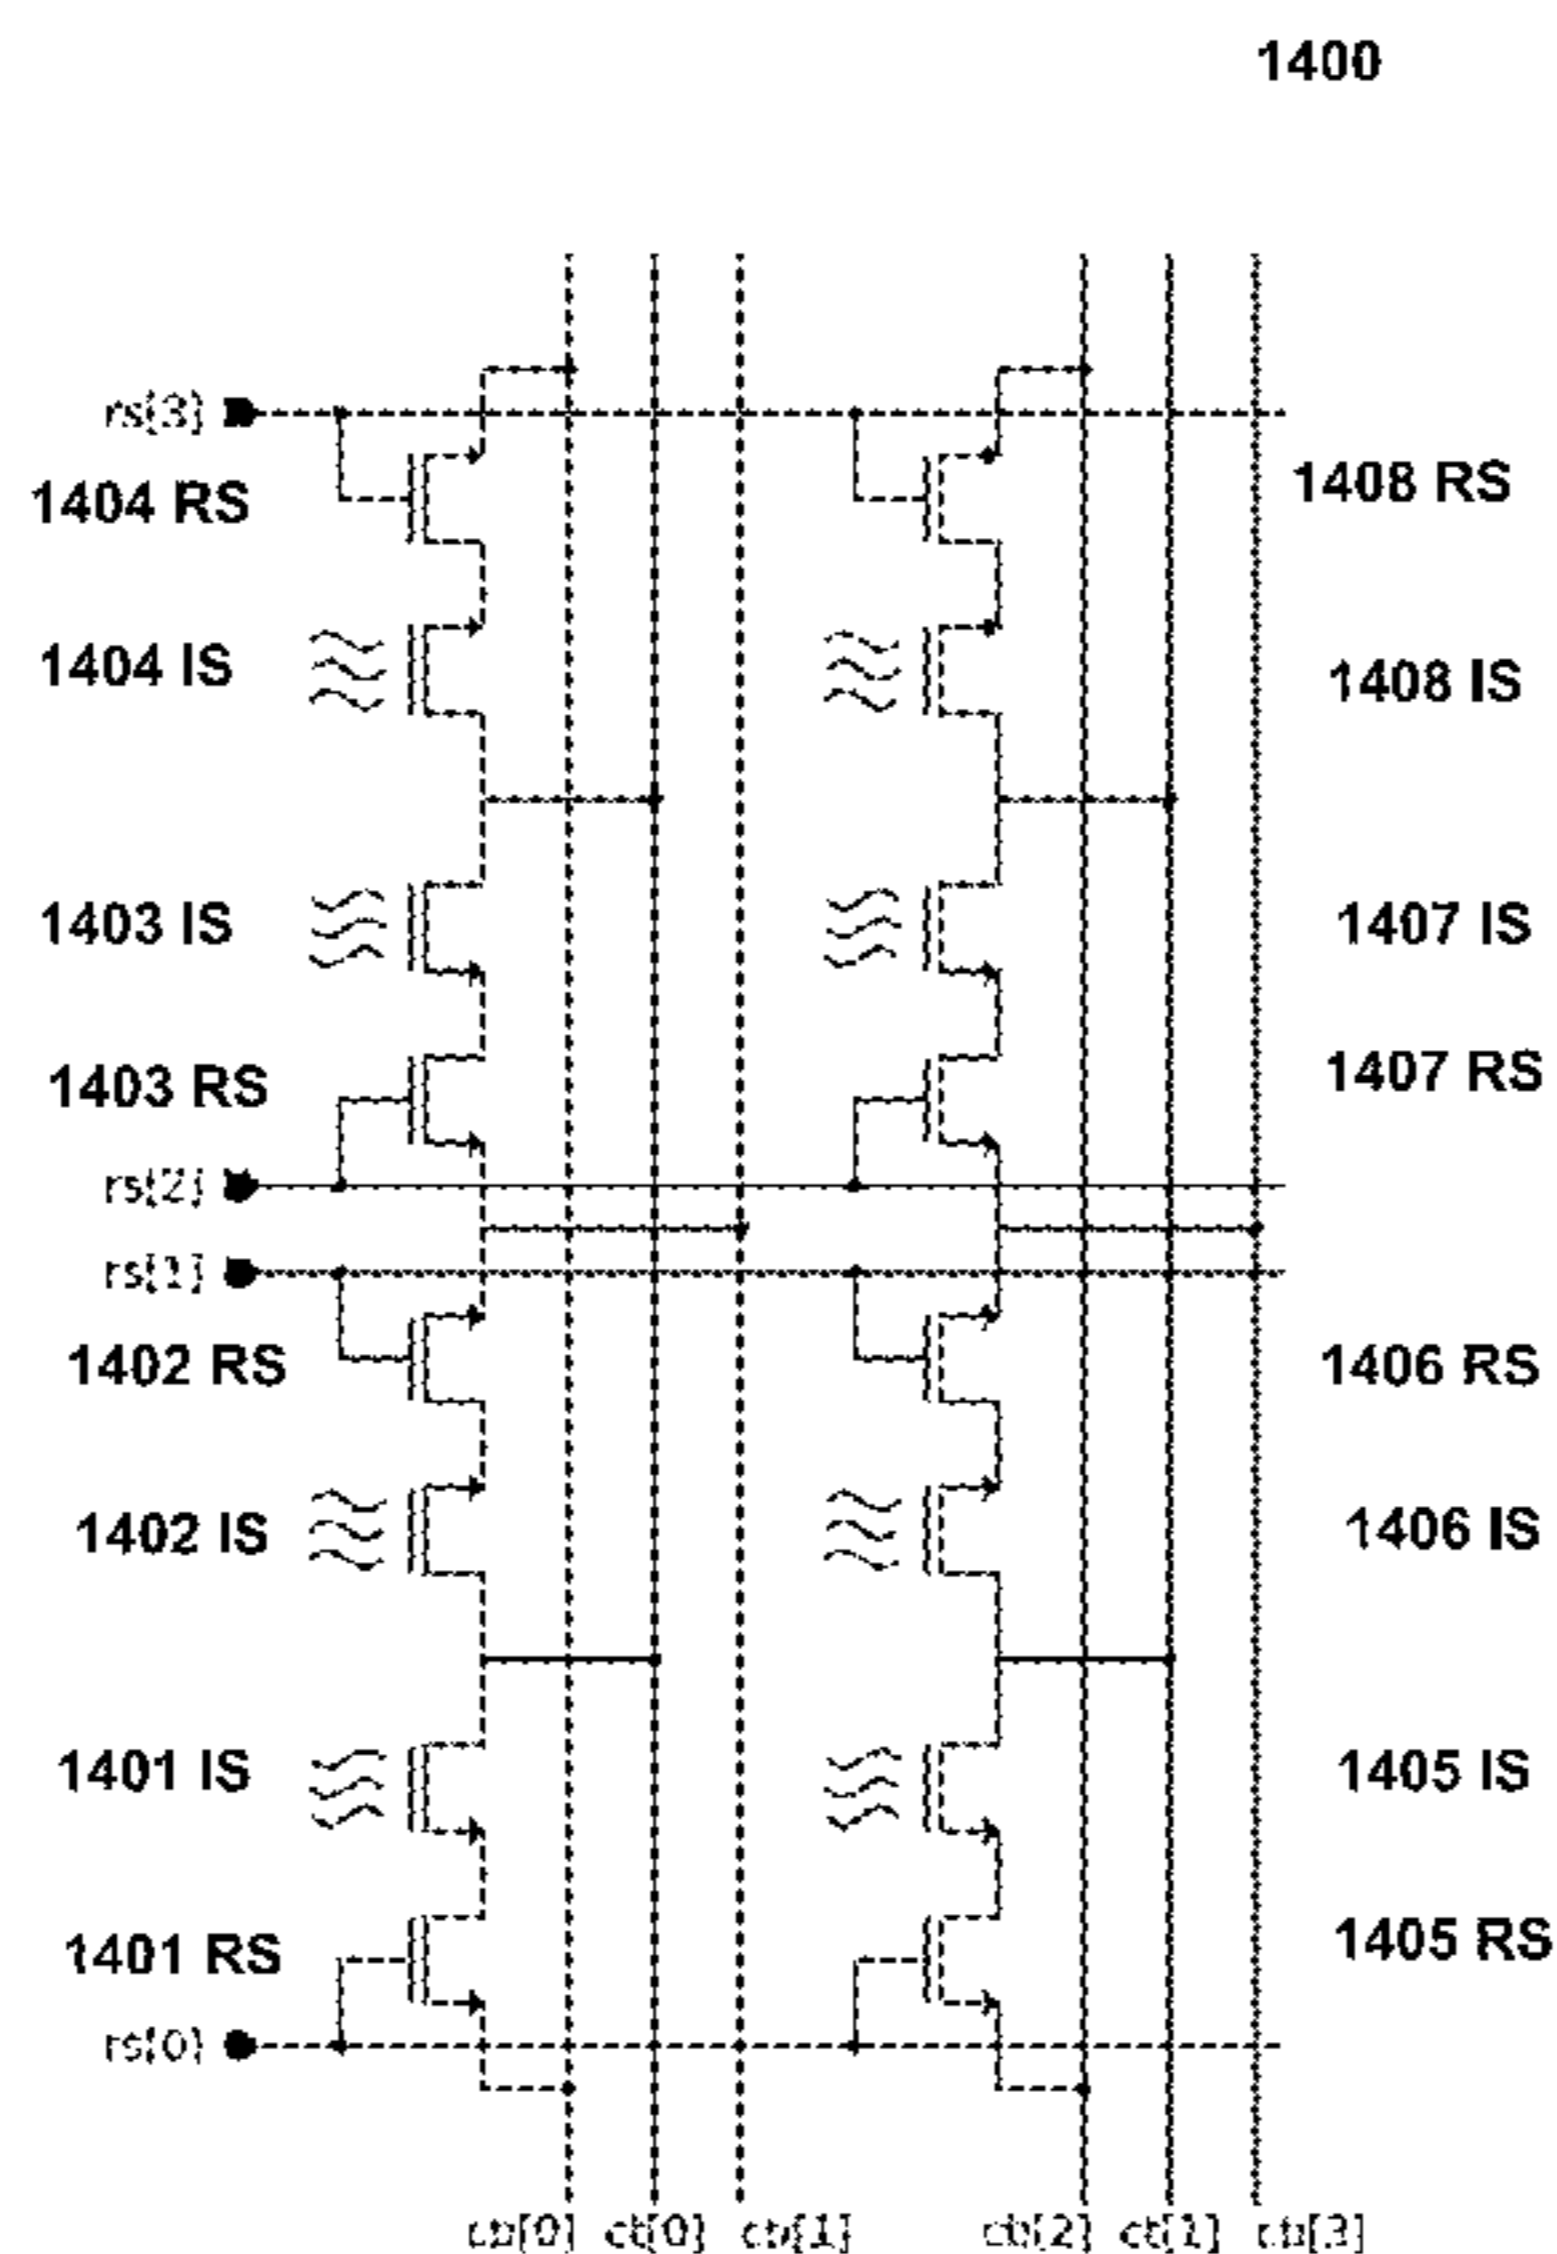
1400

rs[3]

1404 RS

1408 RS

1404 IS

1408 IS

1403 IS

1407 IS

1403 RS

1407 RS

rs[2]

rs[1]

1402 RS

1406 RS

1402 IS

1406 IS

1401 IS

1405 IS

1401 RS

1405 RS

rs[0]

cb[0] ct[0] cb[1] cb[2] ct[1] cb[3]